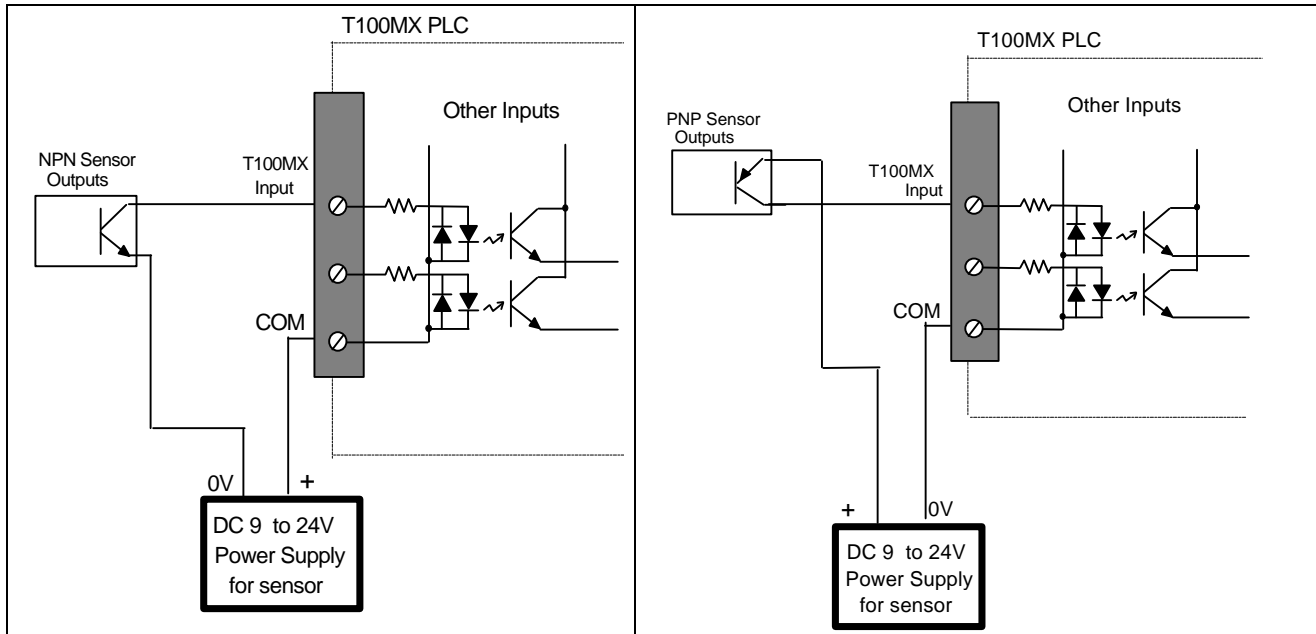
T100MX PLC

Other Inputs

NPN Sensor Outputs

T100MX Input

COM

0V

+

DC 9 to 24V Power Supply for sensor

T100MX PLC

Other Inputs

PNP Sensor Outputs

T100MX Input

COM

+

0V

DC 9 to 24V Power Supply for sensor